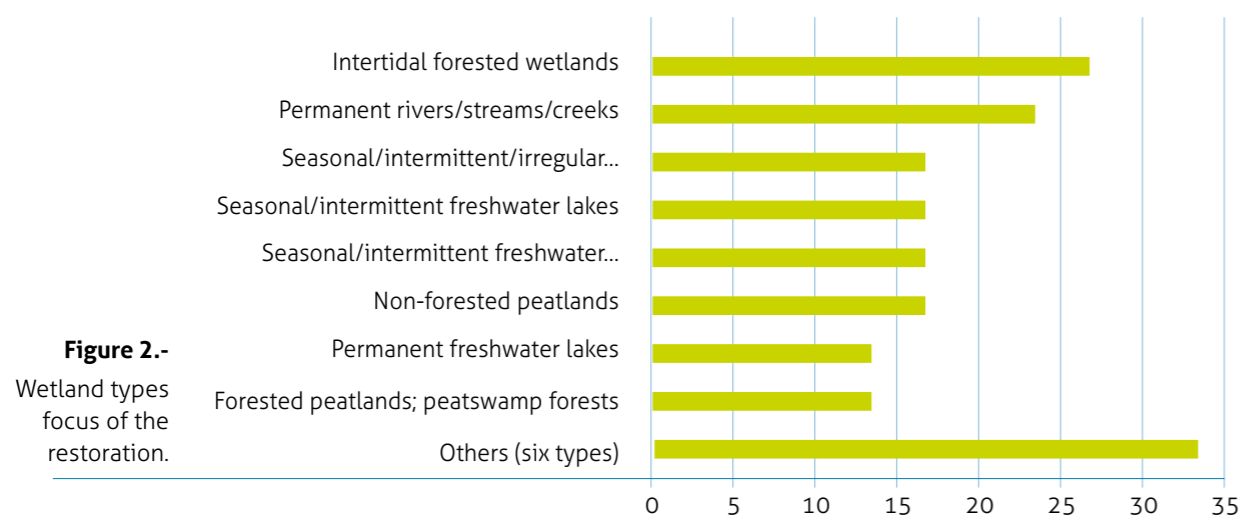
Figure 2.-
Wetland types focus of the restoration.

Intertidal forested wetlands
Permanent rivers/streams/creeks
Seasonal/intermittent/irregular...
Seasonal/intermittent freshwater lakes
Seasonal/intermittent freshwater...
Non-forested peatlands
Permanent freshwater lakes
Forested peatlands; peatswamp forests
Others (six types)

0 5 10 15 20 25 30 35